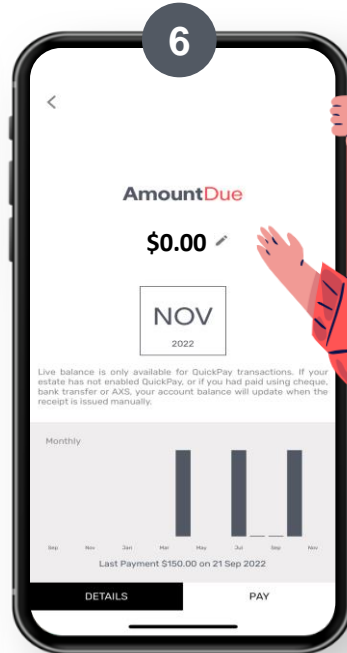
6

<

AmountDue

$0.00

NOV
2022

Live balance is only available for QuickPay transactions. If your estate has not enabled QuickPay, or if you had paid using cheque, bank transfer or AXS, your account balance will update when the receipt is issued manually.

Monthly

Sep Nov Jan Mar May Jul Sep Nov

Last Payment $150.00 on 21 Sep 2022

DETAILS

PAY